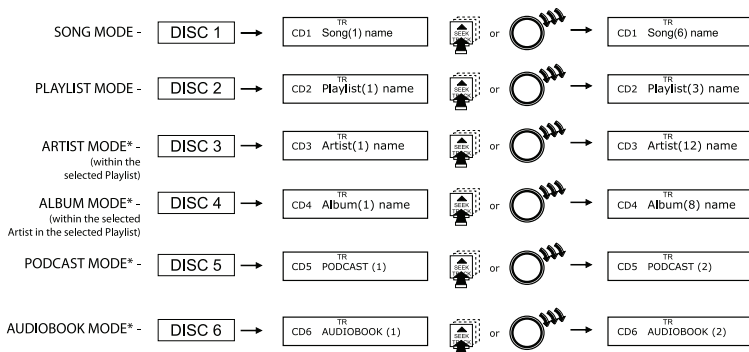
SONG MODE - DISC 1 → CD1 TR Song(1) name SEEK TRACK or → CD1 TR Song(6) name

PLAYLIST MODE - DISC 2 → CD2 TR Playlist(1) name SEEK TRACK or → CD2 TR Playlist(3) name

ARTIST MODE* - (within the selected Playlist) DISC 3 → CD3 TR Artist(1) name SEEK TRACK or → CD3 TR Artist(12) name

ALBUM MODE* - (within the selected Artist in the selected Playlist) DISC 4 → CD4 TR Album(1) name SEEK TRACK or → CD4 TR Album(8) name

PODCAST MODE* - DISC 5 → CD5 TR PODCAST (1) SEEK TRACK or → CD5 TR PODCAST (2)

AUDIOBOOK MODE* - DISC 6 → CD6 TR AUDIOBOOK (1) SEEK TRACK or → CD6 TR AUDIOBOOK (2)